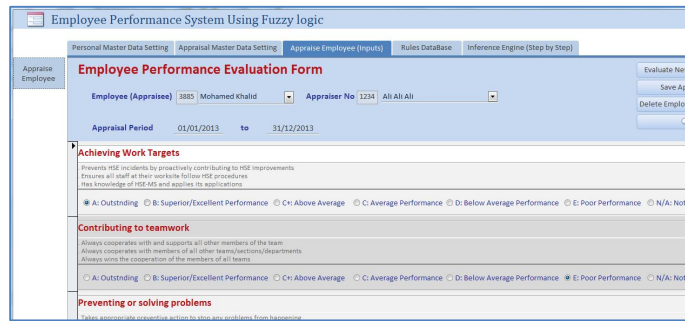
Employee Performance System Using Fuzzy logic

Personal Master Data Setting | Appraisal Master Data Setting | Appraise Employee (Inputs) | Rules DataBase | Inference Engine (Step by Step)

Appraise Employee

Employee Performance Evaluation Form

Evaluate Ne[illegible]
Save A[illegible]
Delete Emplo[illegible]

Employee (Appraisee) 3885 Mohamed Khalid
Appraiser No 1234 Ali Ali Ali

Appraisal Period 01/01/2013 to 31/12/2013

Achieving Work Targets

Prevents HSE incidents by proactively contributing to HSE Improvements
Ensures all staff at their worksite follow HSE procedures
Has knowledge of HSE-MS and applies its applications

A: Outstnding B: Superior/Excellent Performance C+: Above Average C: Average Performance D: Below Average Performance E: Poor Performance N/A: No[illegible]

Contributing to teamwork

Always cooperates with and supports all other members of the team
Always cooperates with members of all other teams/sections/departments
Always wins the cooperation of the members of all teams

A: Outstnding B: Superior/Excellent Performance C+: Above Average C: Average Performance D: Below Average Performance E: Poor Performance N/A: No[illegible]

Preventing or solving problems

Takes appropriate preventive action to stop any problems from happening